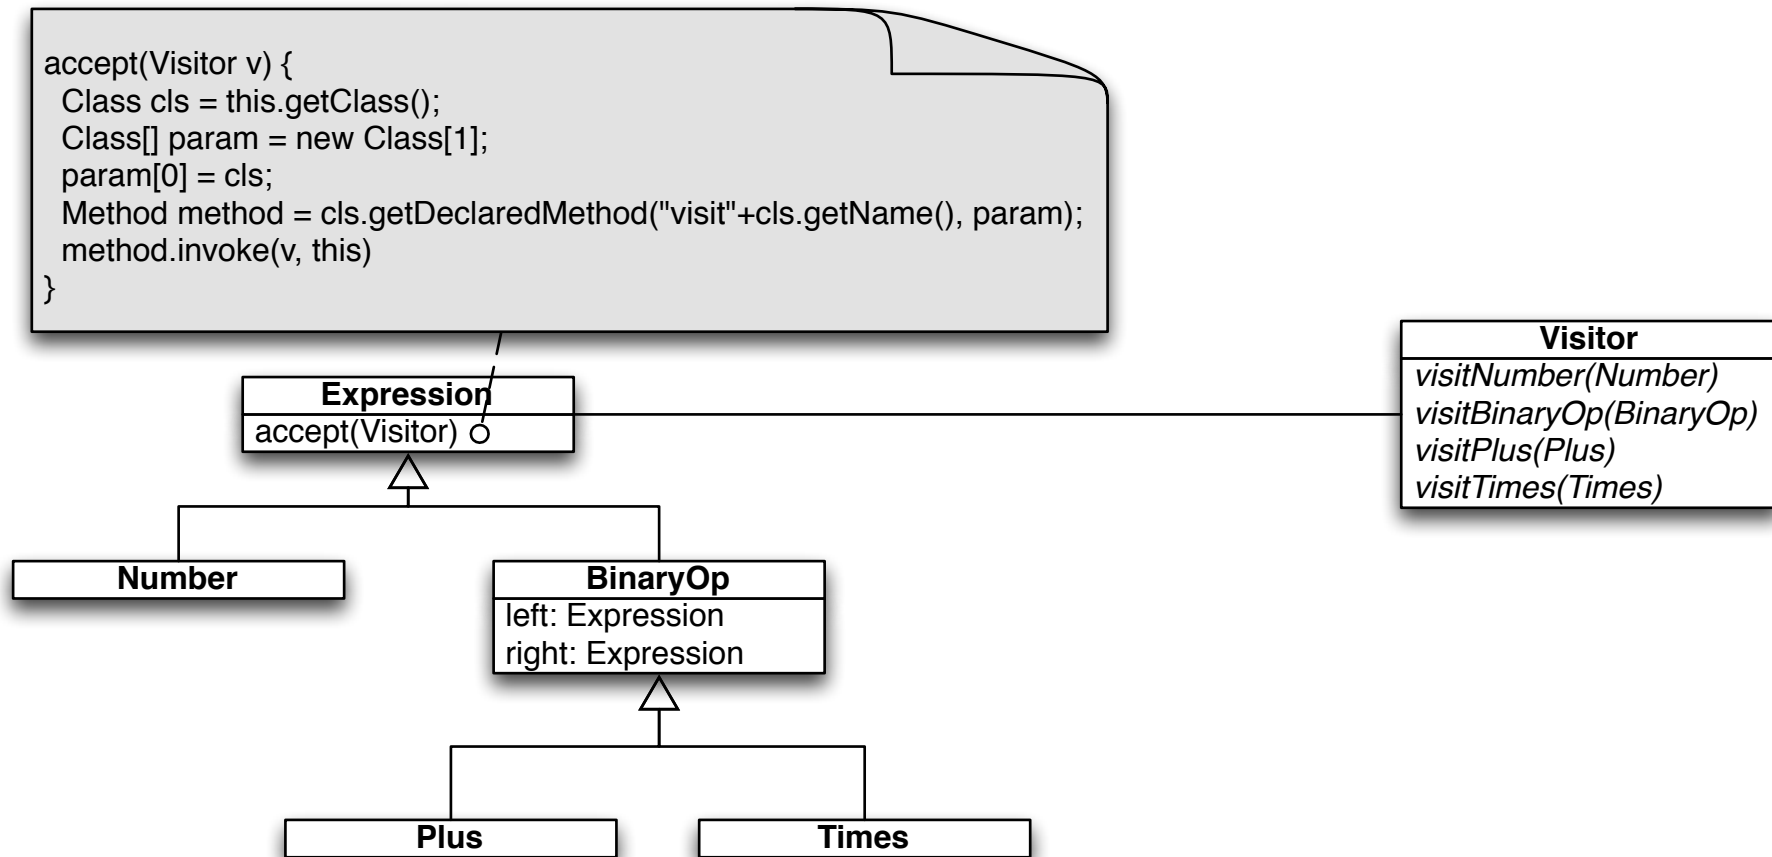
accept(Visitor v) {
 Class cls = this.getClass();
 Class[] param = new Class[1];
 param[0] = cls;
 Method method = cls.getDeclaredMethod("visit"+cls.getName(), param);
 method.invoke(v, this)
}

Expression
accept(Visitor)

Visitor
visitNumber(Number)
visitBinaryOp(BinaryOp)
visitPlus(Plus)
visitTimes(Times)

Number

BinaryOp
left: Expression
right: Expression

Plus

Times